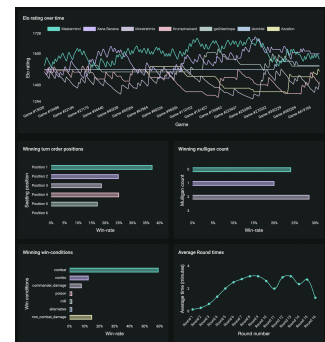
Elo rating over time

Elo rating

Game

Winning turn order positions

Seating position

Position 1
Position 2
Position 3
Position 4
Position 5
Position 6

0% 10% 15% 20% 25% 30% 35% 40%

Win-rate

Winning mulligan count

Mulligan count

0
1
2

0% 5% 10% 15% 20% 25% 30% 35%

Win-rate

Winning win-conditions

Win conditions

combat
combo
commander_damage
poison
mill
alternative
non_combat_damage

0% 10% 20% 30% 40% 50% 60%

Win-rate

Average Round times

Average time (minutes)

Round number